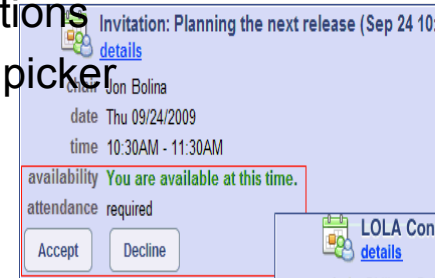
tions
picker

Invitation: Planning the next release (Sep 24 10
details

chair Jon Bolina
date Thu 09/24/2009
time 10:30AM - 11:30AM
availability You are available at this time.
attendance required

Accept Decline

LOLA Con
details